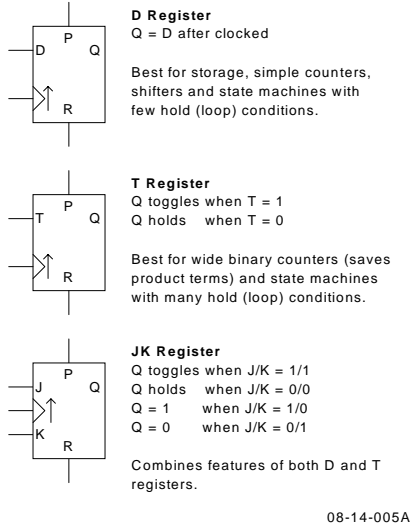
D P Q R

D Register
Q = D after clocked

Best for storage, simple counters, shifters and state machines with few hold (loop) conditions.

T P Q R

T Register
Q toggles when T = 1
Q holds when T = 0

Best for wide binary counters (saves product terms) and state machines with many hold (loop) conditions.

J P Q K R

JK Register
Q toggles when J/K = 1/1
Q holds when J/K = 0/0
Q = 1 when J/K = 1/0
Q = 0 when J/K = 0/1

Combines features of both D and T registers.

08-14-005A